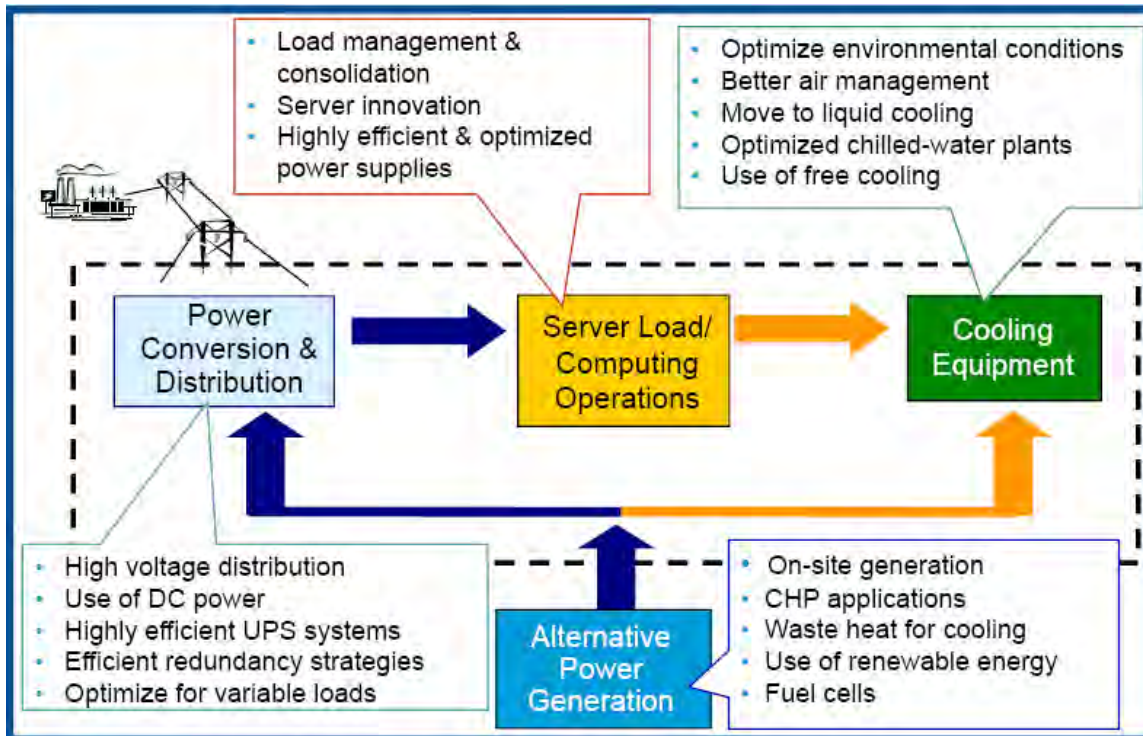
- Load management & consolidation
- Server innovation
- Highly efficient & optimized power supplies

- Optimize environmental conditions
- Better air management
- Move to liquid cooling
- Optimized chilled-water plants
- Use of free cooling

Power Conversion & Distribution

Server Load/ Computing Operations

Cooling Equipment

- High voltage distribution
- Use of DC power
- Highly efficient UPS systems
- Efficient redundancy strategies
- Optimize for variable loads

Alternative Power Generation

- On-site generation
- CHP applications
- Waste heat for cooling
- Use of renewable energy
- Fuel cells